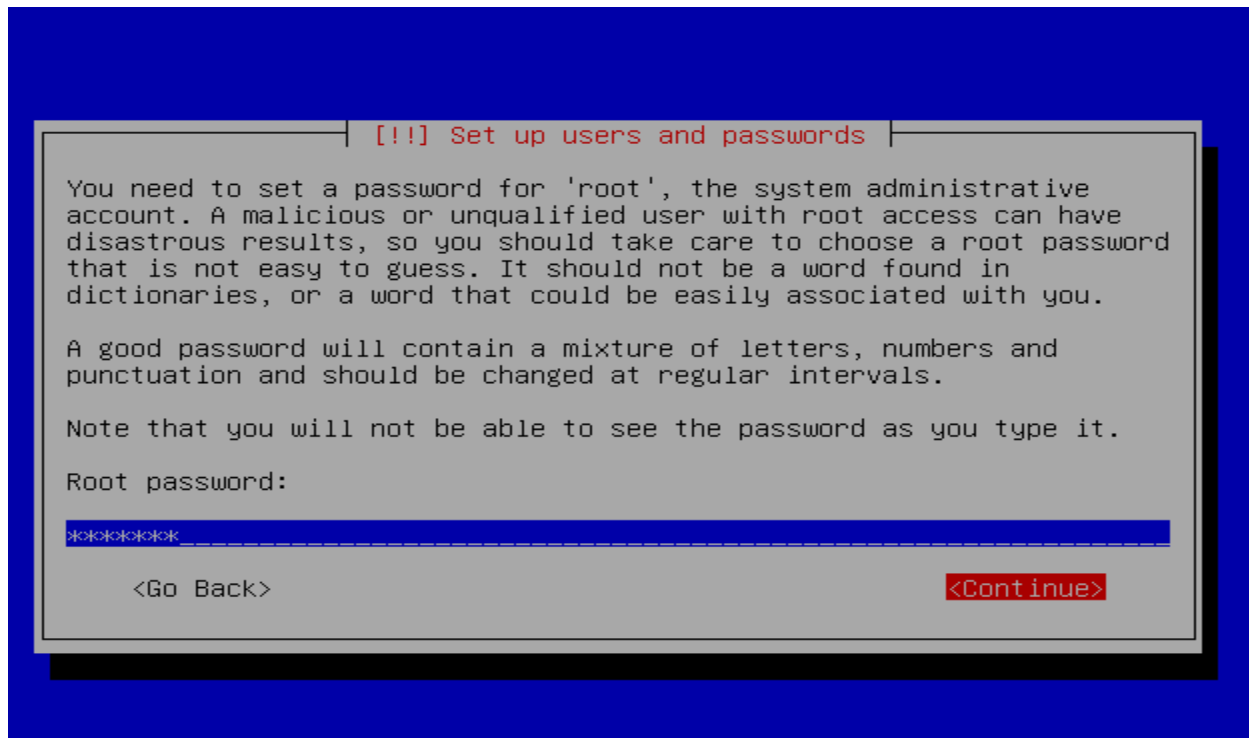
[!!] Set up users and passwords

You need to set a password for 'root', the system administrative account. A malicious or unqualified user with root access can have disastrous results, so you should take care to choose a root password that is not easy to guess. It should not be a word found in dictionaries, or a word that could be easily associated with you.

A good password will contain a mixture of letters, numbers and punctuation and should be changed at regular intervals.

Note that you will not be able to see the password as you type it.

Root password:

\*\*\*\*\*\*\*

<Go Back>

<Continue>